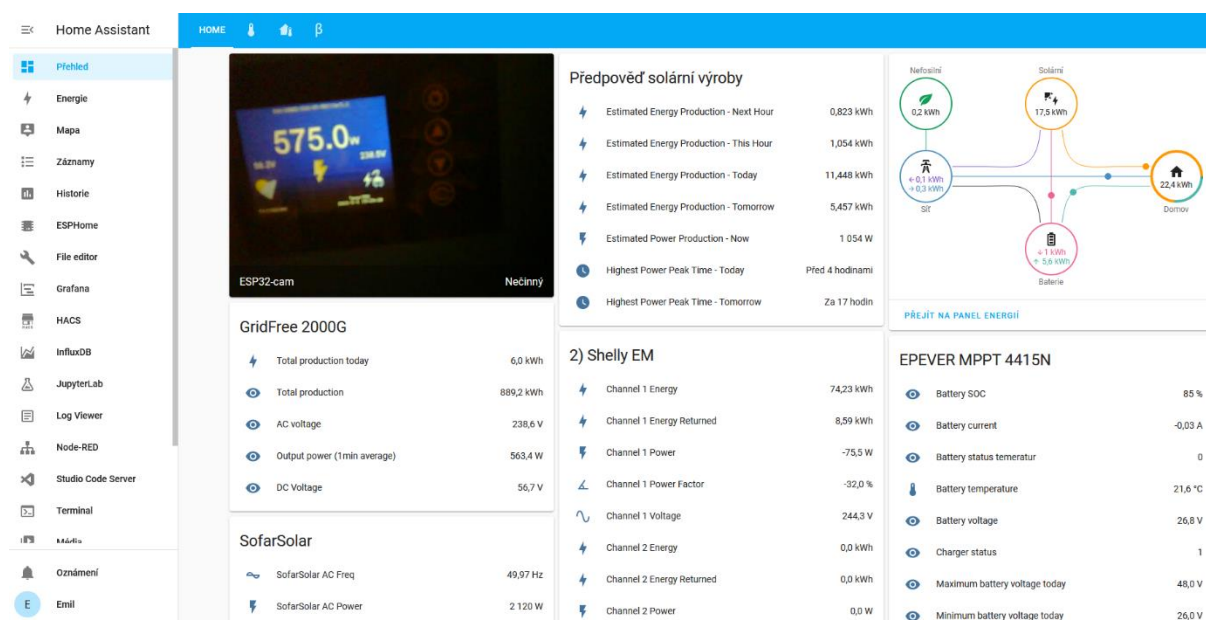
Home Assistant

Přehled
Energie
Mapa
Záznamy
Historie
ESPHome
File editor
Grafana
HACS
InfluxDB
JupyterLab
Log Viewer
Node-RED
Studio Code Server
Terminal
Média
Oznámení
E Emil

HOME β

575.0w

ESP32-cam Nečinný

GridFree 2000G

| | |
|---|---|
| Total production today | 6,0 kWh |
| Total production | 889,2 kWh |
| AC voltage | 238,6 V |
| Output power (1min average) | 563,4 W |
| DC Voltage | 56,7 V |

SofarSolar

| | |
|---|---|
| SofarSolar AC Freq | 49,97 Hz |
| SofarSolar AC Power | 2 120 W |

Předpověď solární výroby

| | |
|---|---|
| Estimated Energy Production - Next Hour | 0,823 kWh |
| Estimated Energy Production - This Hour | 1,054 kWh |
| Estimated Energy Production - Today | 11,448 kWh |
| Estimated Energy Production - Tomorrow | 5,457 kWh |
| Estimated Power Production - Now | 1 054 W |
| Highest Power Peak Time - Today | Před 4 hodinami |
| Highest Power Peak Time - Tomorrow | Za 17 hodin |

2) Shelly EM

| | |
|---|---|
| Channel 1 Energy | 74,23 kWh |
| Channel 1 Energy Returned | 8,59 kWh |
| Channel 1 Power | -75,5 W |
| Channel 1 Power Factor | -32,0 % |
| Channel 1 Voltage | 244,3 V |
| Channel 2 Energy | 0,0 kWh |
| Channel 2 Energy Returned | 0,0 kWh |
| Channel 2 Power | 0,0 W |

Nefosilní 0,2 kWh
Solární 17,5 kWh
← 0,1 kWh → 0,3 kWh Síť
22,4 kWh Domov
↓ 1 kWh ↑ 5,6 kWh Baterie

PŘEJÍT NA PANEL ENERGIÍ

EPEVER MPPT 4415N

| | |
|---|---|
| Battery SOC | 85 % |
| Battery current | -0,03 A |
| Battery status temeratur | 0 |
| Battery temperature | 21,6 °C |
| Battery voltage | 26,8 V |
| Charger status | 1 |
| Maximum battery voltage today | 48,0 V |
| Minimum battery voltage today | 26,0 V |